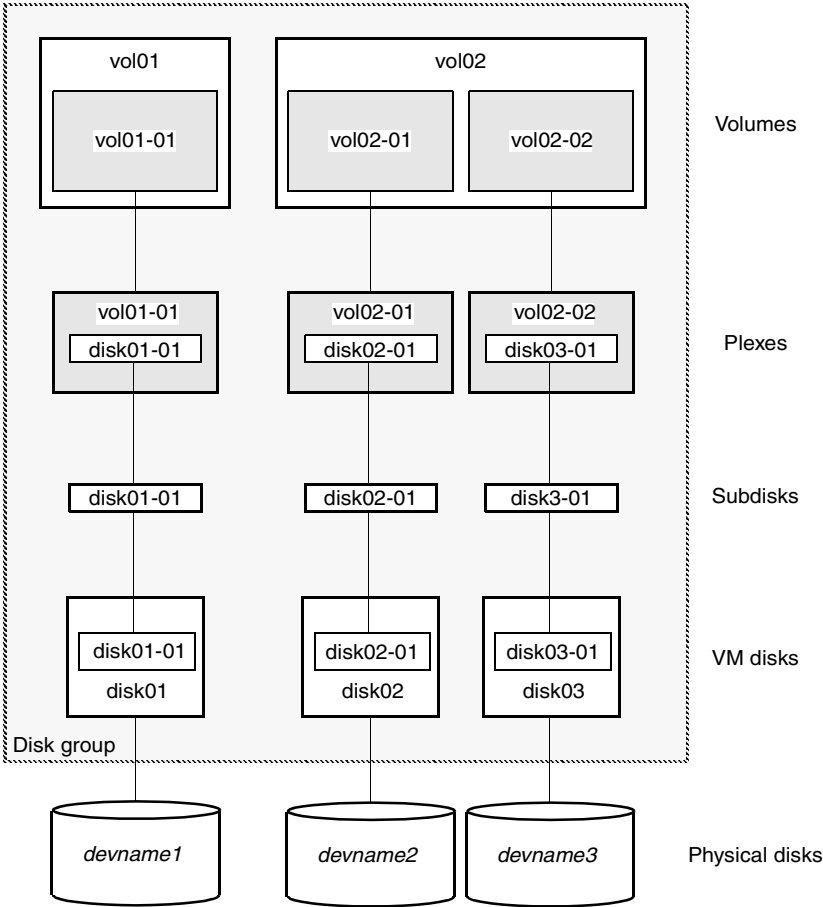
vol01

vol01-01

vol02

vol02-01

vol02-02

Volumes

vol01-01

disk01-01

vol02-01

disk02-01

vol02-02

disk03-01

Plexes

disk01-01

disk02-01

disk3-01

Subdisks

disk01-01

disk01

disk02-01

disk02

disk03-01

disk03

VM disks

Disk group

*devname1*

*devname2*

*devname3*

Physical disks